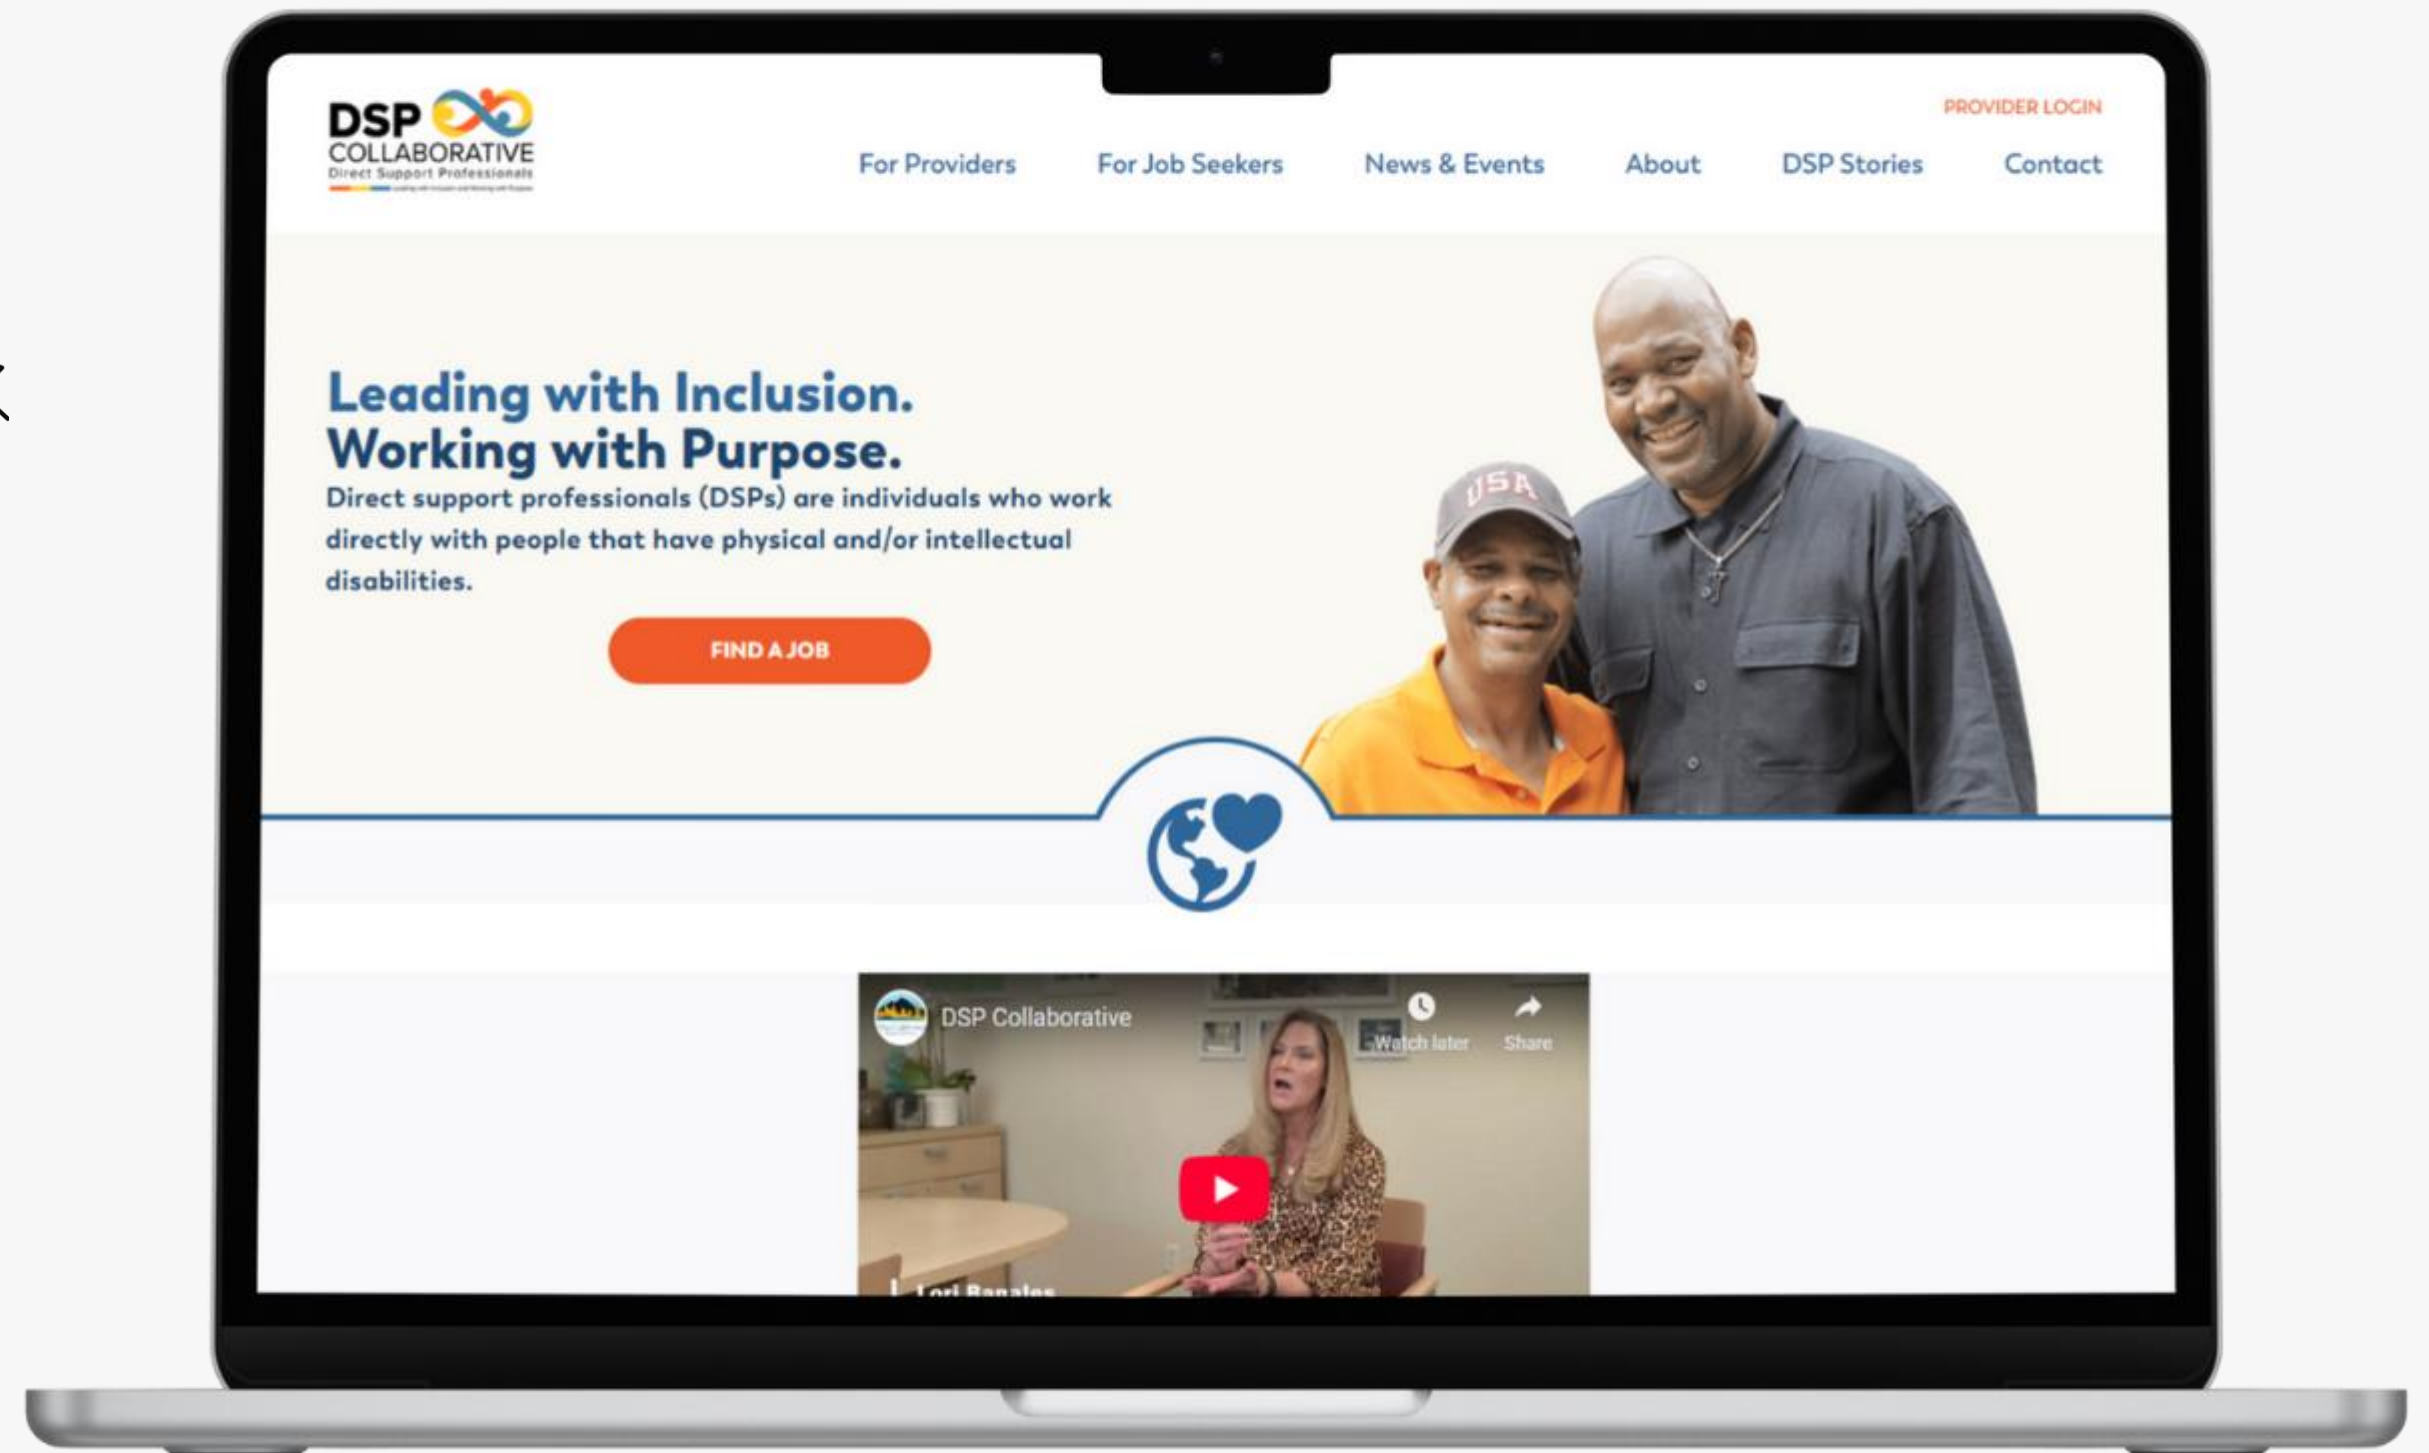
DSP COLLABORATIVE
Direct Support Professionals
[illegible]

PROVIDER LOGIN

For Providers For Job Seekers News & Events About DSP Stories Contact

Leading with Inclusion. Working with Purpose.

Direct support professionals (DSPs) are individuals who work directly with people that have physical and/or intellectual disabilities.

FIND A JOB

USA

DSP Collaborative
Watch later
Share
Lori Banales